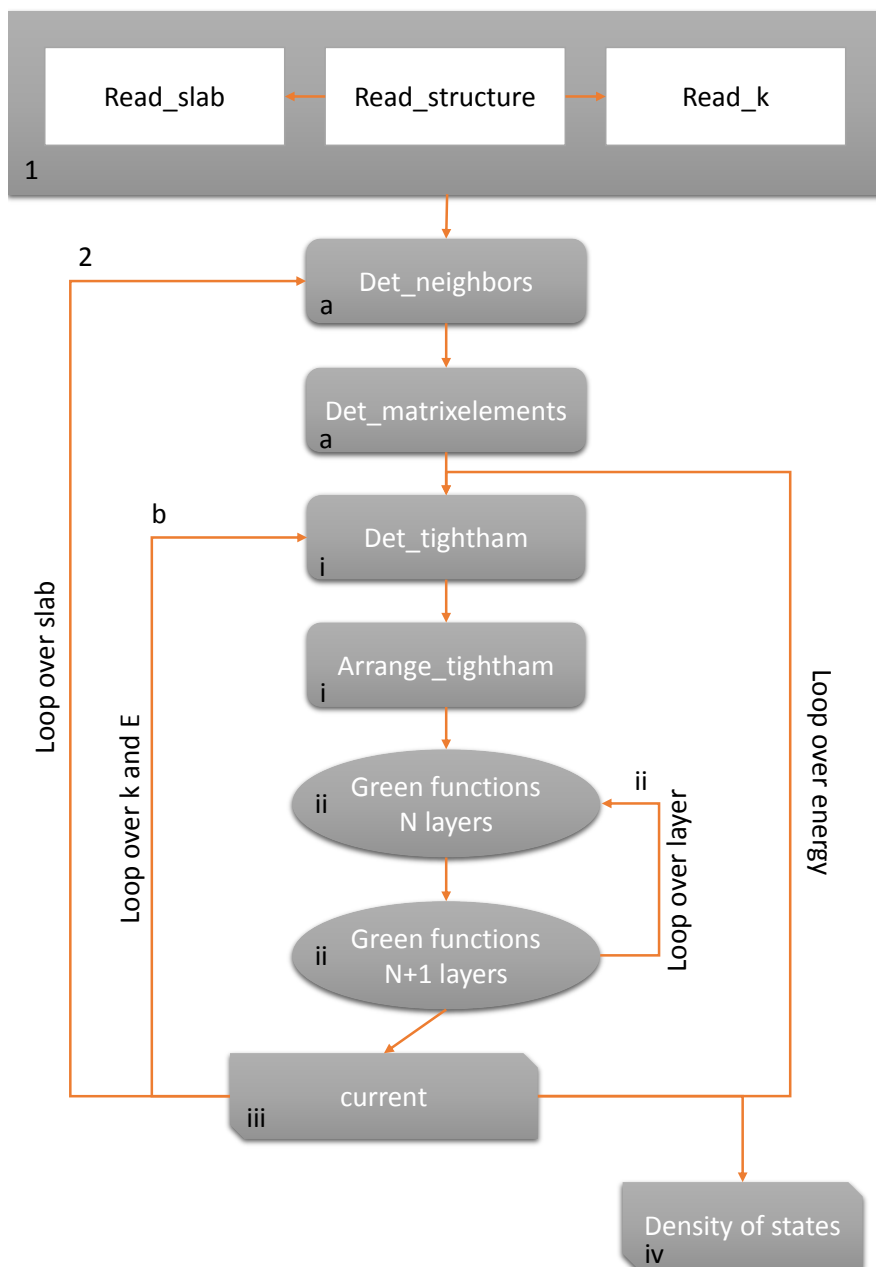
Read_slab
Read_structure
Read_k
1

2
Det_neighbors
a

Det_matrixelements
a

b
Det_tightham
i

Arrange_tightham
i

Loop over slab
Loop over k and E
Loop over energy

ii
Green functions
N layers
ii

Loop over layer

ii
Green functions
N+1 layers

current
iii

Density of states
iv